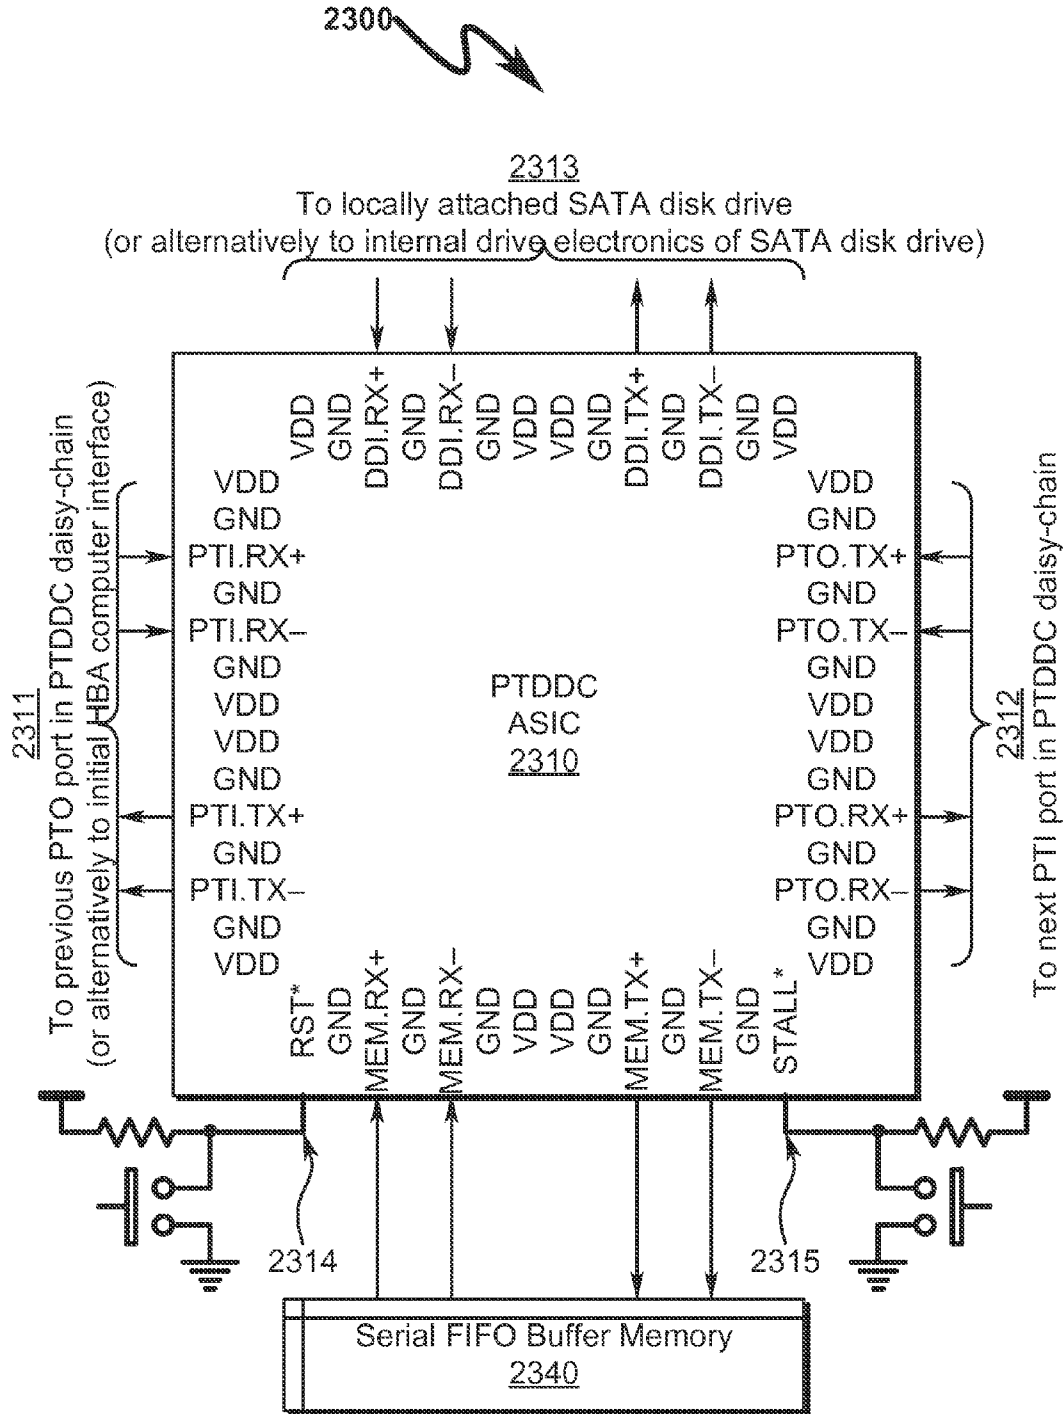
2300

2313
To locally attached SATA disk drive
(or alternatively to internal drive electronics of SATA disk drive)

VDD
GND
DDI.RX+
GND
DDI.RX–
GND
VDD
VDD
GND
DDI.TX+
GND
DDI.TX–
GND
VDD

2311
To previous PTO port in PTDDC daisy-chain
(or alternatively to initial HBA computer interface)

VDD
GND
PTI.RX+
GND
PTI.RX–
GND
VDD
VDD
GND
PTI.TX+
GND
PTI.TX–
GND
VDD

PTDDC
ASIC
2310

VDD
GND
PTO.TX+
GND
PTO.TX–
GND
VDD
VDD
GND
PTO.RX+
GND
PTO.RX–
GND
VDD

2312
To next PTI port in PTDDC daisy-chain

RST*
GND
MEM.RX+
GND
MEM.RX–
GND
VDD
VDD
GND
MEM.TX+
GND
MEM.TX–
GND
STALL*

2314

2315

Serial FIFO Buffer Memory
2340